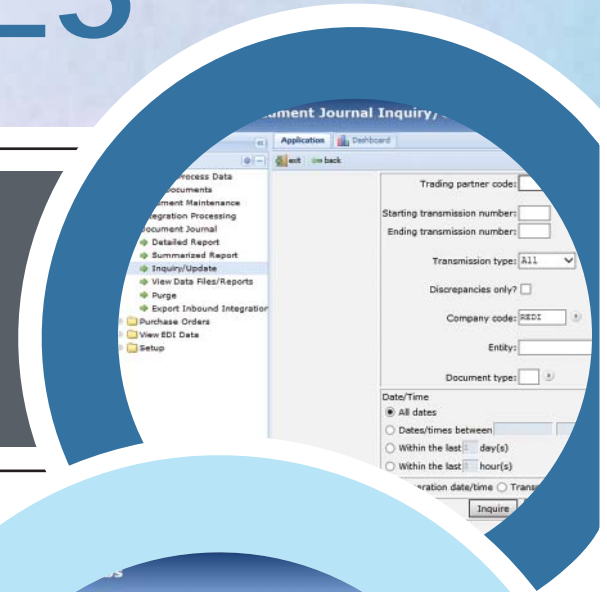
ument Journal Inquiry/

Application Dashboard

exit back

rocess Data
ocuments
ment Maintenance
egration Processing
ocument Journal
Detailed Report
Summarized Report
Inquiry/Update
View Data Files/Reports
Purge
Export Inbound Integration
Purchase Orders
View EDI Data
Setup

Trading partner code:

Starting transmission number:
Ending transmission number:

Transmission type: All

Discrepancies only?

Company code: REDI

Entity:

Document type:

Date/Time
All dates
Dates/times between
Within the last 1 day(s)
Within the last 1 hour(s)
eration date/time Trans

Inquire